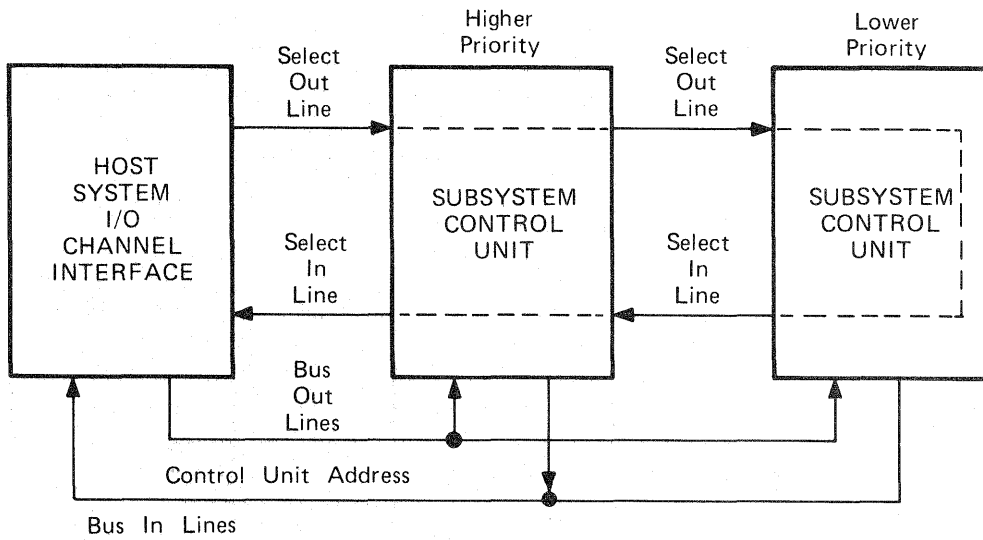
Higher Priority

Lower Priority

Select Out Line

Select Out Line

HOST SYSTEM I/O CHANNEL INTERFACE

SUBSYSTEM CONTROL UNIT

SUBSYSTEM CONTROL UNIT

Select In Line

Select In Line

Bus Out Lines

Control Unit Address

Bus In Lines